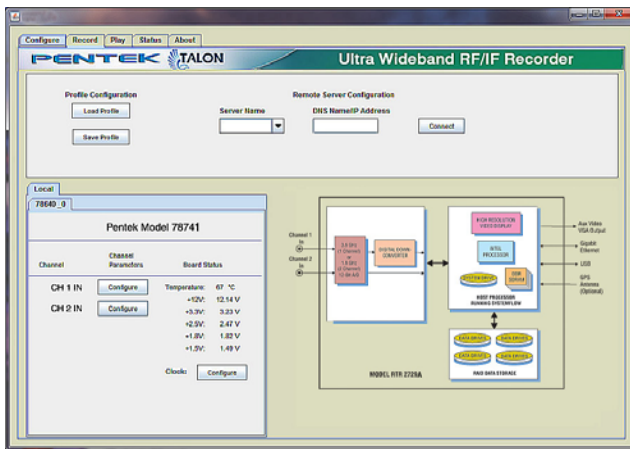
Configure | Record | Play | Status | About

PENTEK TALON

Ultra Wideband RF/IF Recorder

Profile Configuration

Load Profile

Save Profile

Remote Server Configuration

Server Name

DNS Name/IP Address

Connect

Local

78640_0

Pentek Model 78741

| Channel | Channel Parameters | Board Status | |
|---|---|---|---|
| CH 1 IN | Configure | Temperature: | 67 °C |
| CH 2 IN | Configure | +12V: | 12.14 V |
| | | +3.3V: | 3.23 V |
| | | +2.5V: | 2.47 V |
| | | +1.8V: | 1.82 V |
| | | +1.5V: | 1.49 V |

Clock: Configure

Channel 1 In

Channel 2 In

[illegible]

DIGITAL DOWN-CONVERTER

HIGH RESOLUTION VIDEO DISPLAY

INTEL PROCESSOR

SYSTEM DRIVE

DDR SDRAM

HOST PROCESSOR RUNNING SYSTEM FLOW

Aux Video VGA Output

Gigabit Ethernet

USB

GPS Antenna (Optional)

DATA DRIVE

DATA DRIVE

DATA DRIVE

DATA DRIVE

RAID DATA STORAGE

MODEL RTR 2729A